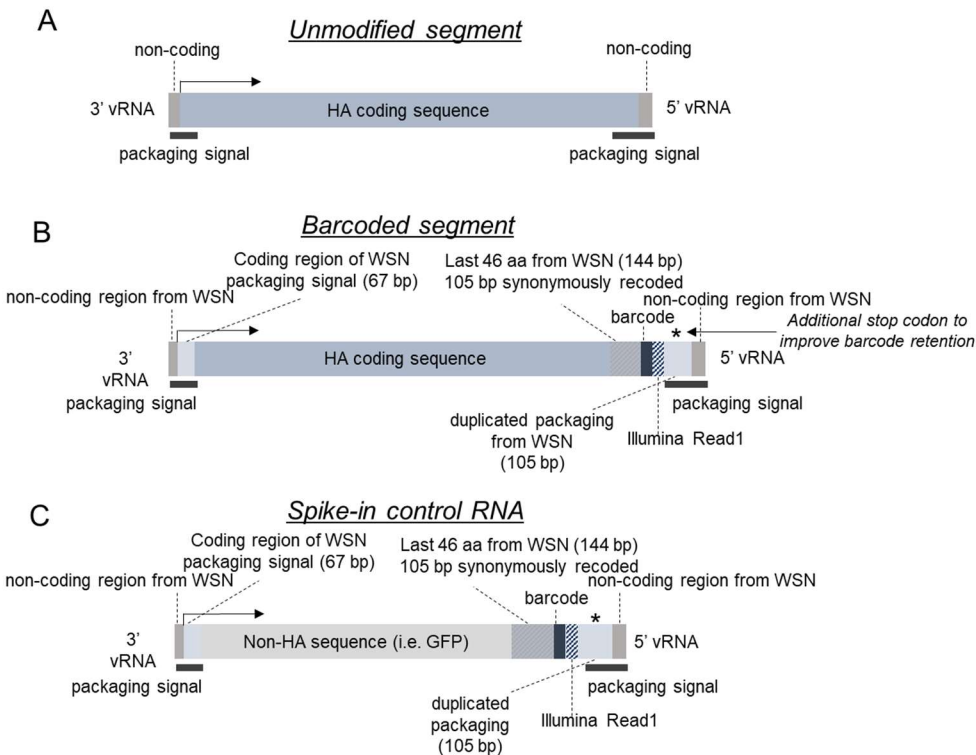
A

Unmodified segment

non-coding

non-coding

3' vRNA

HA coding sequence

5' vRNA

packaging signal

packaging signal

B

Barcoded segment

Coding region of WSN packaging signal (67 bp)

Last 46 aa from WSN (144 bp) 105 bp synonymously recoded

non-coding region from WSN

barcode

non-coding region from WSN

*

Additional stop codon to improve barcode retention

3' vRNA

HA coding sequence

5' vRNA

packaging signal

packaging signal

duplicated packaging from WSN (105 bp)

Illumina Read1

C

Spike-in control RNA

Coding region of WSN packaging signal (67 bp)

Last 46 aa from WSN (144 bp) 105 bp synonymously recoded

non-coding region from WSN

barcode

non-coding region from WSN

*

3' vRNA

Non-HA sequence (i.e. GFP)

5' vRNA

packaging signal

packaging signal

duplicated packaging (105 bp)

Illumina Read1